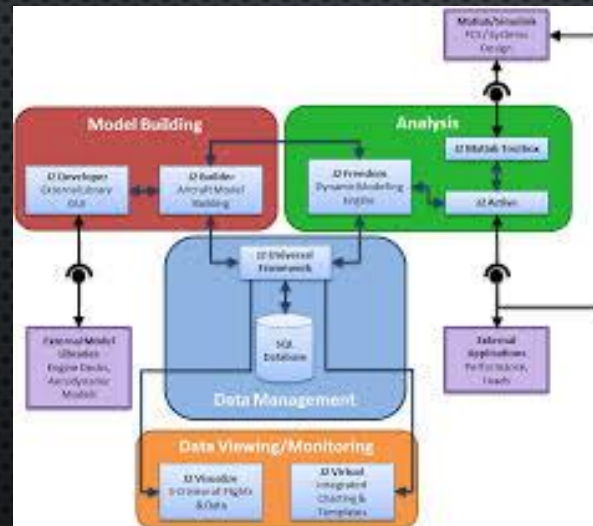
Matlab/Simulink
FCS / Systems
Design

Model Building

J2 Developer
External Library
GUI

J2 Builder
Aircraft Model
Building

Analysis

J2 Freedom
Dynamic Modeling
Engine

J2 Matlab Toolbox

J2 Active

J2 Universal
Framework

SQL
Database

Data Management

External Model
Libraries
Engine Decks,
Aerodynamic
Models

External
Applications
Performance,
Loads

Data Viewing/Monitoring

J2 Visualize
3-D View of Flights
& Data

J2 Virtual
Integrated
Charting &
Templates